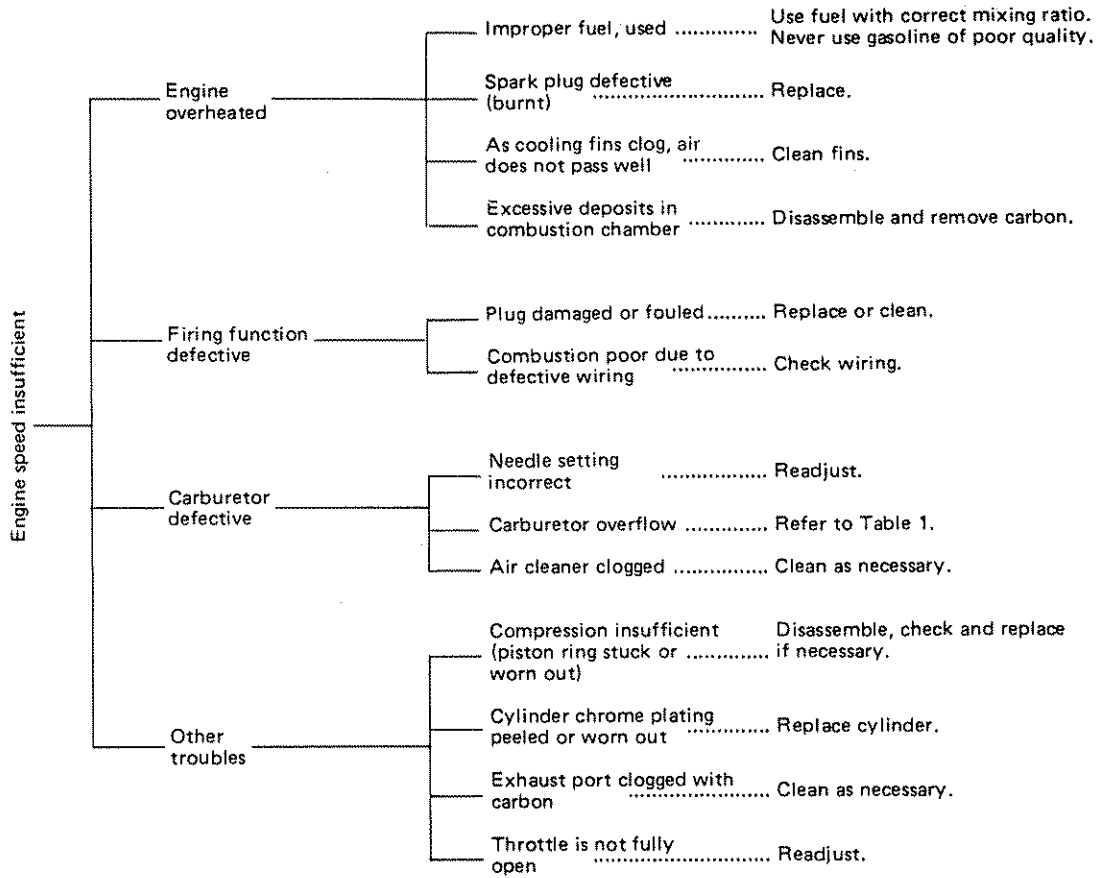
Engine speed insufficient

Engine overheated

Improper fuel, used ............ Use fuel with correct mixing ratio. Never use gasoline of poor quality.

Spark plug defective (burnt) ........................ Replace.

As cooling fins clog, air does not pass well ............ Clean fins.

Excessive deposits in combustion chamber ............ Disassemble and remove carbon.

Firing function defective

Plug damaged or fouled......... Replace or clean.

Combustion poor due to defective wiring ............. Check wiring.

Carburetor defective

Needle setting incorrect ................. Readjust.

Carburetor overflow ............ Refer to Table 1.

Air cleaner clogged ............... Clean as necessary.

Other troubles

Compression insufficient (piston ring stuck or worn out) ............ Disassemble, check and replace if necessary.

Cylinder chrome plating peeled or worn out ............ Replace cylinder.

Exhaust port clogged with carbon ........................ Clean as necessary.

Throttle is not fully open ........................ Readjust.